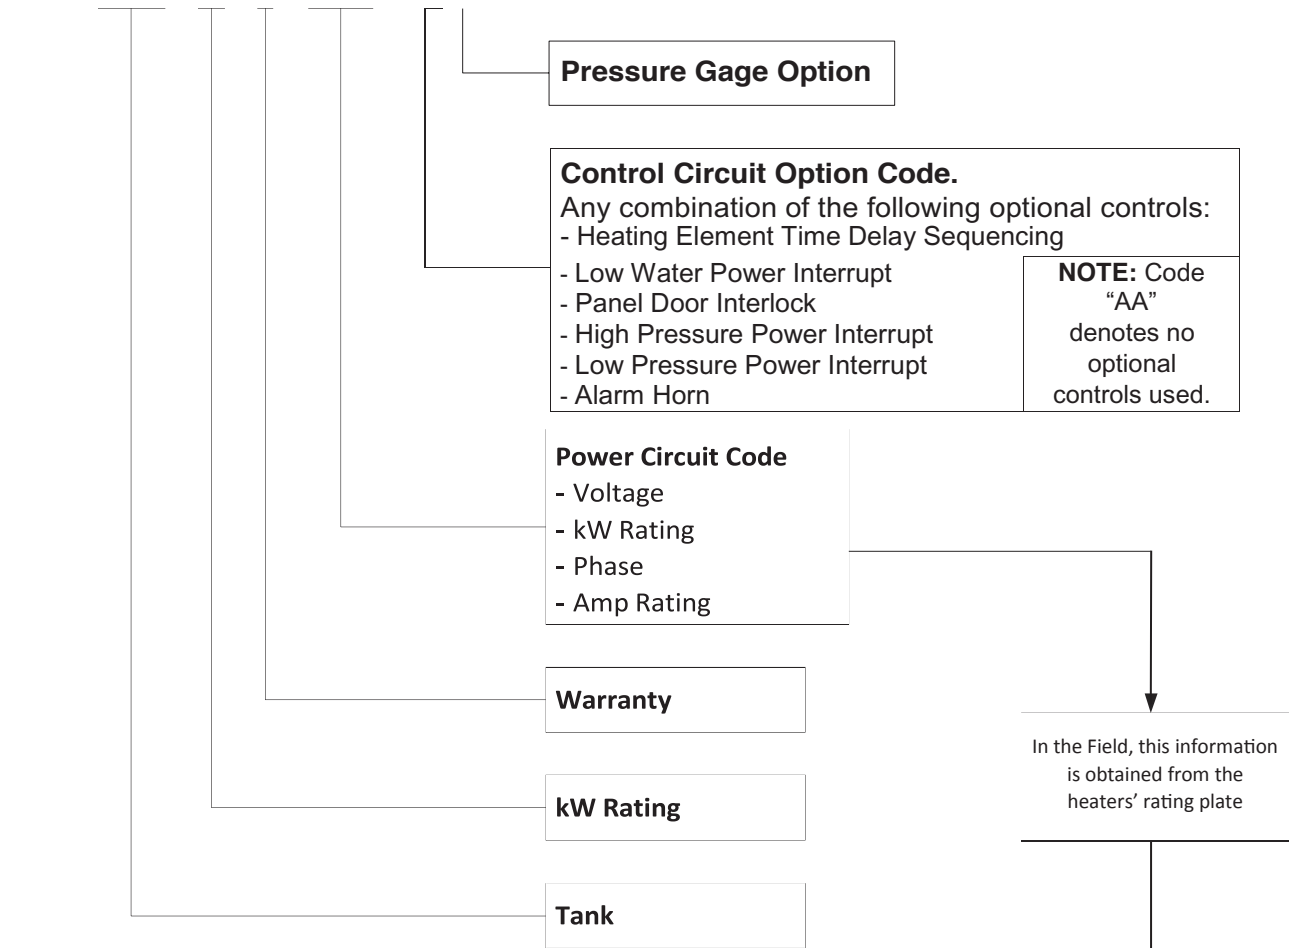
Pressure Gage Option

Control Circuit Option Code.
Any combination of the following optional controls:
- Heating Element Time Delay Sequencing
- Low Water Power Interrupt
- Panel Door Interlock
- High Pressure Power Interrupt
- Low Pressure Power Interrupt
- Alarm Horn

NOTE: Code "AA" denotes no optional controls used.

Power Circuit Code
- Voltage
- kW Rating
- Phase
- Amp Rating

Warranty

In the Field, this information is obtained from the heaters' rating plate

kW Rating

Tank